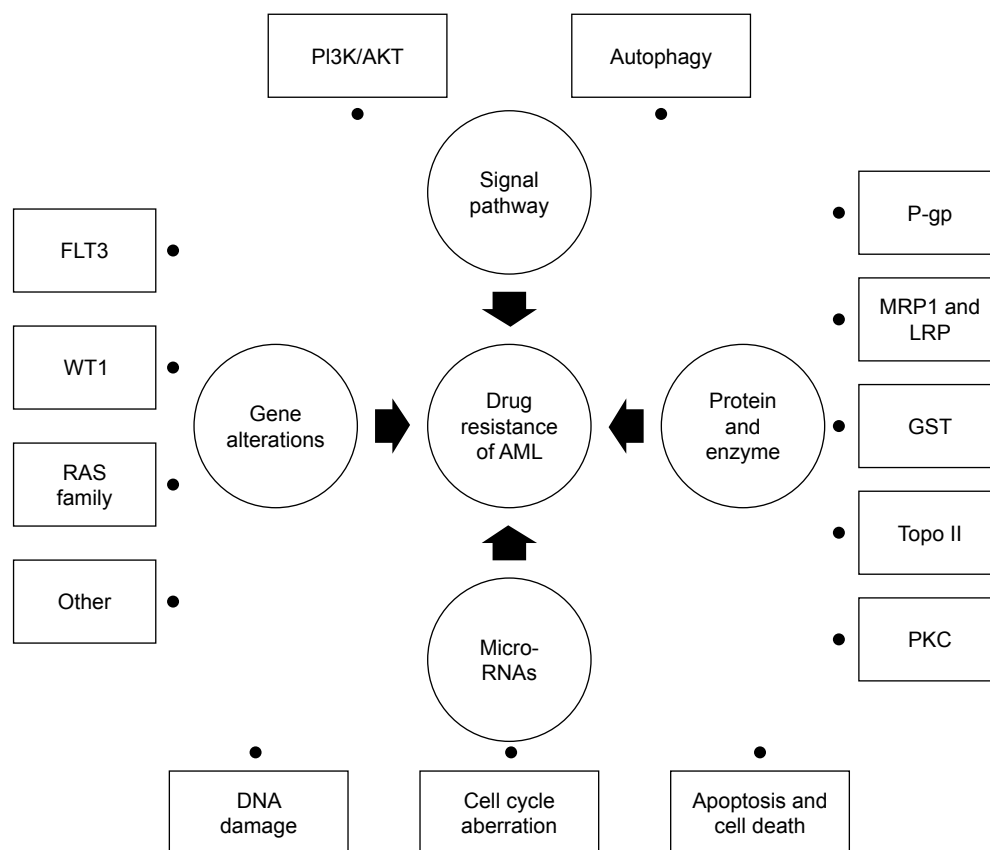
PI3K/AKT

Autophagy

Signal pathway

FLT3

WT1

RAS family

Other

Gene alterations

Drug resistance of AML

Protein and enzyme

P-gp

MRP1 and LRP

GST

Topo II

PKC

Micro-RNAs

DNA damage

Cell cycle aberration

Apoptosis and cell death